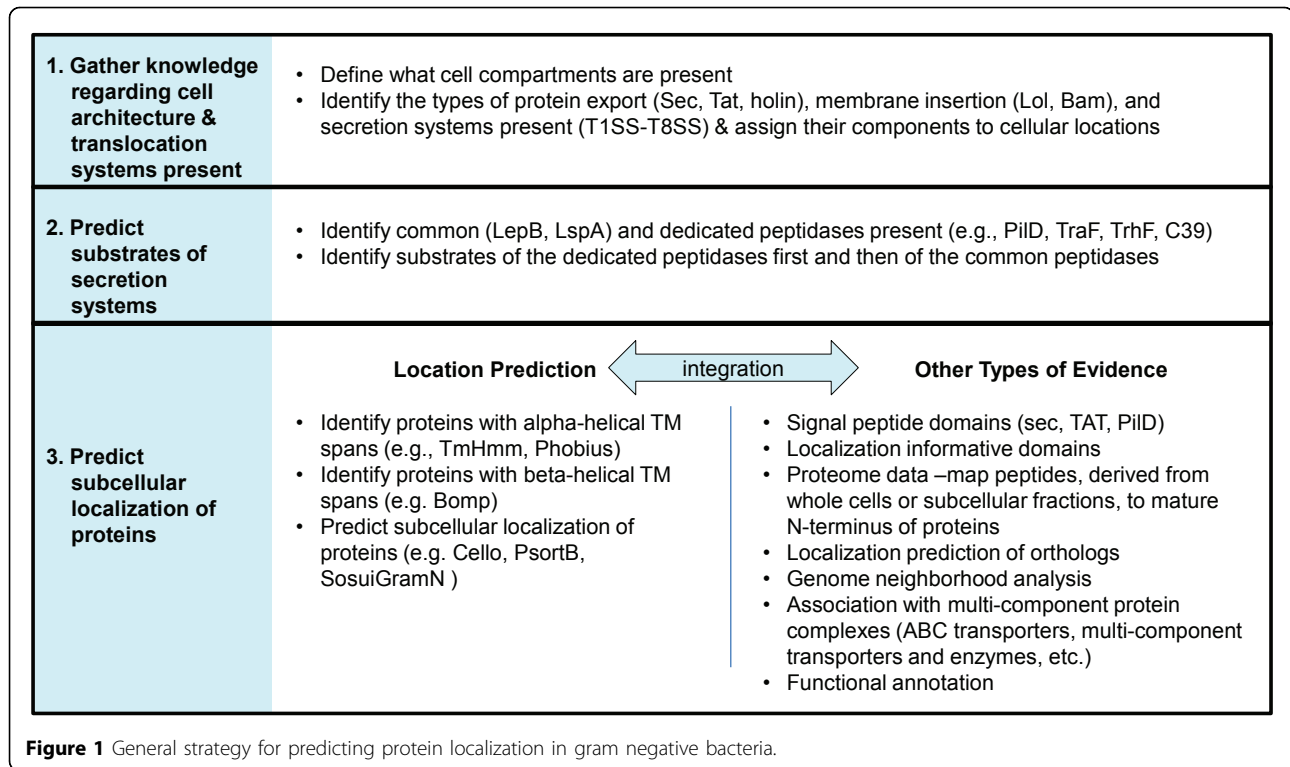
| | |
|---|---|
| **1. Gather knowledge regarding cell architecture & translocation systems present** | • Define what cell compartments are present<br>• Identify the types of protein export (Sec, Tat, holin), membrane insertion (Lol, Bam), and secretion systems present (T1SS-T8SS) & assign their components to cellular locations |
| **2. Predict substrates of secretion systems** | • Identify common (LepB, LspA) and dedicated peptidases present (e.g., PilD, TraF, TrhF, C39)<br>• Identify substrates of the dedicated peptidases first and then of the common peptidases |
| **3. Predict subcellular localization of proteins** | See below |

**Location Prediction** integration **Other Types of Evidence**

• Identify proteins with alpha-helical TM spans (e.g., TmHmm, Phobius)
• Identify proteins with beta-helical TM spans (e.g. Bomp)
• Predict subcellular localization of proteins (e.g. Cello, PsortB, SosuiGramN )

• Signal peptide domains (sec, TAT, PilD)
• Localization informative domains
• Proteome data –map peptides, derived from whole cells or subcellular fractions, to mature N-terminus of proteins
• Localization prediction of orthologs
• Genome neighborhood analysis
• Association with multi-component protein complexes (ABC transporters, multi-component transporters and enzymes, etc.)
• Functional annotation

**Figure 1** General strategy for predicting protein localization in gram negative bacteria.